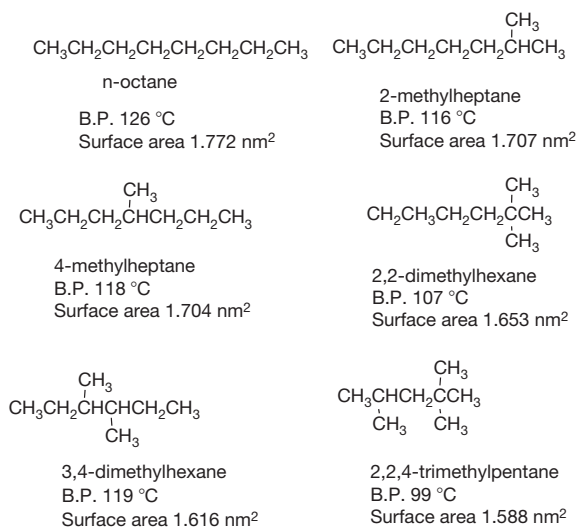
$CH_3CH_2CH_2CH_2CH_2CH_2CH_2CH_3$

n-octane

B.P. 126 °C
Surface area 1.772 nm$^2$

$CH_3$
$CH_3CH_2CH_2CH_2CH_2CHCH_3$

2-methylheptane
B.P. 116 °C
Surface area 1.707 nm$^2$

$CH_3$
$CH_3CH_2CH_2CHCH_2CH_2CH_3$

4-methylheptane
B.P. 118 °C
Surface area 1.704 nm$^2$

$CH_3$
$CH_2CH_3CH_2CH_2CCH_3$
$CH_3$

2,2-dimethylhexane
B.P. 107 °C
Surface area 1.653 nm$^2$

$CH_3$
$CH_3CH_2CHCHCH_2CH_3$
$CH_3$

3,4-dimethylhexane
B.P. 119 °C
Surface area 1.616 nm$^2$

$CH_3$
$CH_3CHCH_2CCH_3$
$CH_3$ $CH_3$

2,2,4-trimethylpentane
B.P. 99 °C
Surface area 1.588 nm$^2$